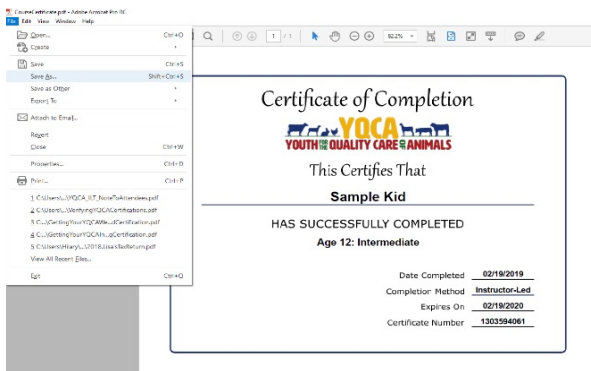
CourseCertificate.pdf - Adobe Acrobat Pro DC

File Edit View Window Help

Open... Ctrl+O
Create
Save Ctrl+S
Save As... Shift+Ctrl+S
Save as Other
Export To
Attach to Email...
Revert
Close Ctrl+W
Properties... Ctrl+D
Print... Ctrl+P
1 C:\Users\...\YQCA_ILT_NoteToAttendees.pdf
2 C:\Users\...\VerifyingYQCACertifications.pdf
3 C:\...\GettingYourYQCAfe...tCertification.pdf
4 C:\...\GettingYourYQCAIn...gCertification.pdf
5 C:\Users\Hilary\...\2018_LisasTaxReturn.pdf
View All Recent Files...
Exit Ctrl+Q

1 / 1
92.2%

Certificate of Completion

YQCA
YOUTH FOR THE QUALITY CARE OF ANIMALS

This Certifies That

Sample Kid

HAS SUCCESSFULLY COMPLETED

Age 12: Intermediate

Date Completed 02/19/2019
Completion Method Instructor-Led
Expires On 02/19/2020
Certificate Number 1303594061